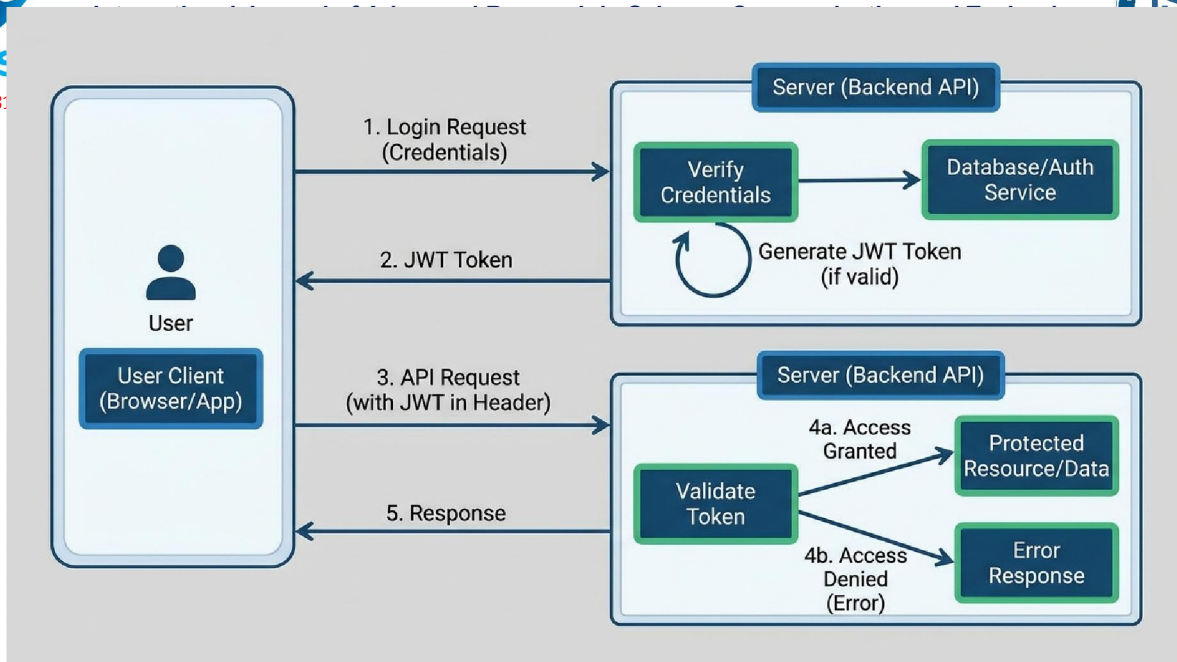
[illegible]

Server (Backend API)

1. Login Request (Credentials)

Verify Credentials

Database/Auth Service

2. JWT Token

Generate JWT Token (if valid)

User

User Client (Browser/App)

Server (Backend API)

3. API Request (with JWT in Header)

4a. Access Granted

Protected Resource/Data

Validate Token

5. Response

4b. Access Denied (Error)

Error Response